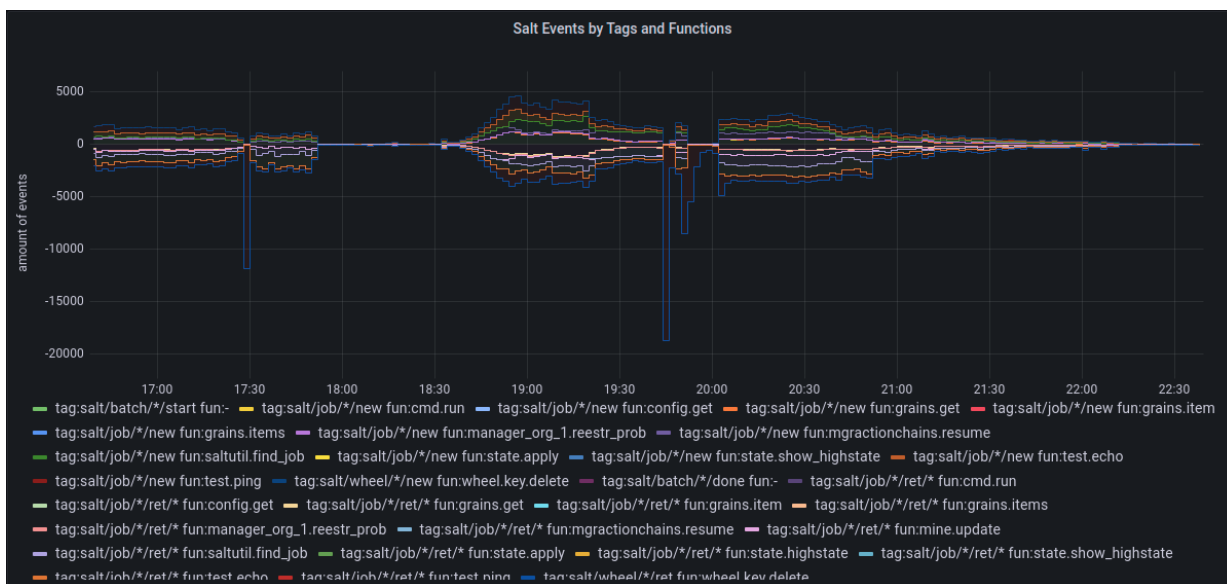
Salt Events by Tags and Functions

5000
0
-5000
-10000
-15000
-20000

amount of events

17:00 17:30 18:00 18:30 19:00 19:30 20:00 20:30 21:00 21:30 22:00 22:30

tag:salt/batch/*/start fun:- tag:salt/job/*/new fun:cmd.run tag:salt/job/*/new fun:config.get tag:salt/job/*/new fun:grains.get tag:salt/job/*/new fun:grains.item
tag:salt/job/*/new fun:grains.items tag:salt/job/*/new fun:manager_org_1.reestr_prob tag:salt/job/*/new fun:mgractionchains.resume
tag:salt/job/*/new fun:saltutil.find_job tag:salt/job/*/new fun:state.apply tag:salt/job/*/new fun:state.show_highstate tag:salt/job/*/new fun:test.echo
tag:salt/job/*/new fun:test.ping tag:salt/wheel/*/new fun:wheel.key.delete tag:salt/batch/*/done fun:- tag:salt/job/*/ret/* fun:cmd.run
tag:salt/job/*/ret/* fun:config.get tag:salt/job/*/ret/* fun:grains.get tag:salt/job/*/ret/* fun:grains.item tag:salt/job/*/ret/* fun:grains.items
tag:salt/job/*/ret/* fun:manager_org_1.reestr_prob tag:salt/job/*/ret/* fun:mgractionchains.resume tag:salt/job/*/ret/* fun:mine.update
tag:salt/job/*/ret/* fun:saltutil.find_job tag:salt/job/*/ret/* fun:state.apply tag:salt/job/*/ret/* fun:state.highstate tag:salt/job/*/ret/* fun:state.show_highstate
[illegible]